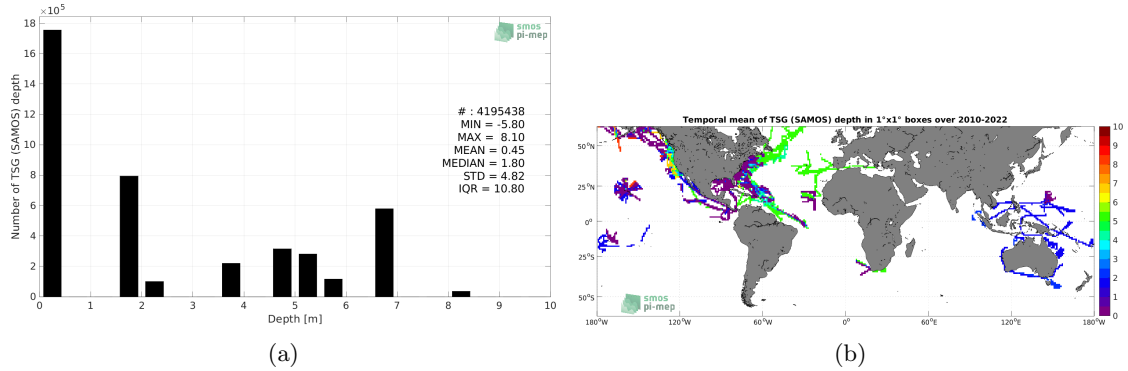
$\times 10^5$
18
16
14
12
10
8
6
4
2
0
Number of TSG (SAMOS) depth
0 1 2 3 4 5 6 7 8 9 10
Depth [m]
smos pi-mep
# : 4195438
MIN = -5.80
MAX = 8.10
MEAN = 0.45
MEDIAN = 1.80
STD = 4.82
IQR = 10.80
(a)

Temporal mean of TSG (SAMOS) depth in 1°x1° boxes over 2010-2022
50°N
25°N
0°
25°S
50°S
180°W 120°W 60°W 0° 60°E 120°E 180°W
10
9
8
7
6
5
4
3
2
1
0
smos pi-mep
(b)